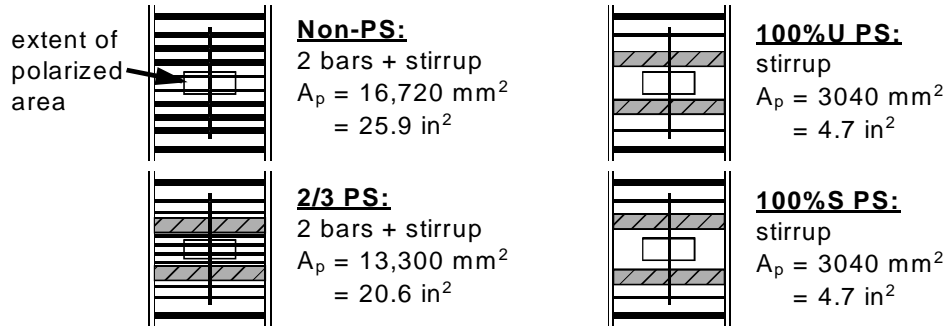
extent of polarized area

**Non-PS:**
2 bars + stirrup
$A_p$ = 16,720 mm$^2$
= 25.9 in$^2$

**100%U PS:**
stirrup
$A_p$ = 3040 mm$^2$
= 4.7 in$^2$

**2/3 PS:**
2 bars + stirrup
$A_p$ = 13,300 mm$^2$
= 20.6 in$^2$

**100%S PS:**
stirrup
$A_p$ = 3040 mm$^2$
= 4.7 in$^2$